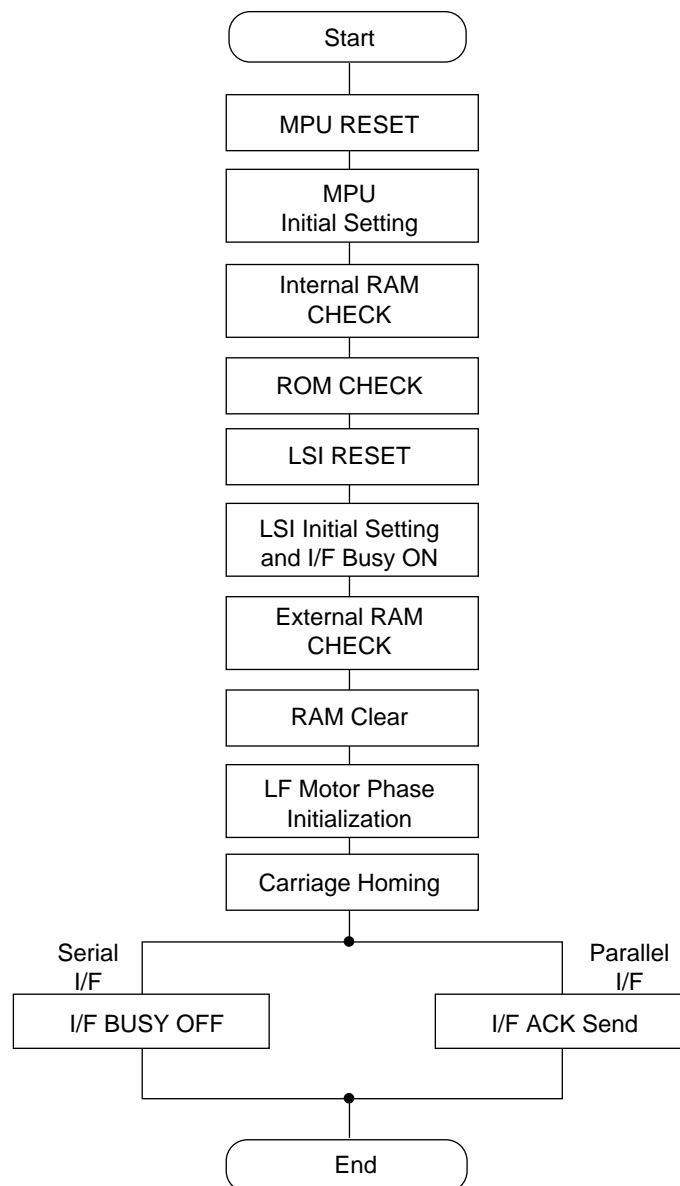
Start

MPU RESET

MPU
Initial Setting

Internal RAM
CHECK

ROM CHECK

LSI RESET

LSI Initial Setting
and I/F Busy ON

External RAM
CHECK

RAM Clear

LF Motor Phase
Initialization

Carriage Homing

Serial
I/F

I/F BUSY OFF

Parallel
I/F

I/F ACK Send

End